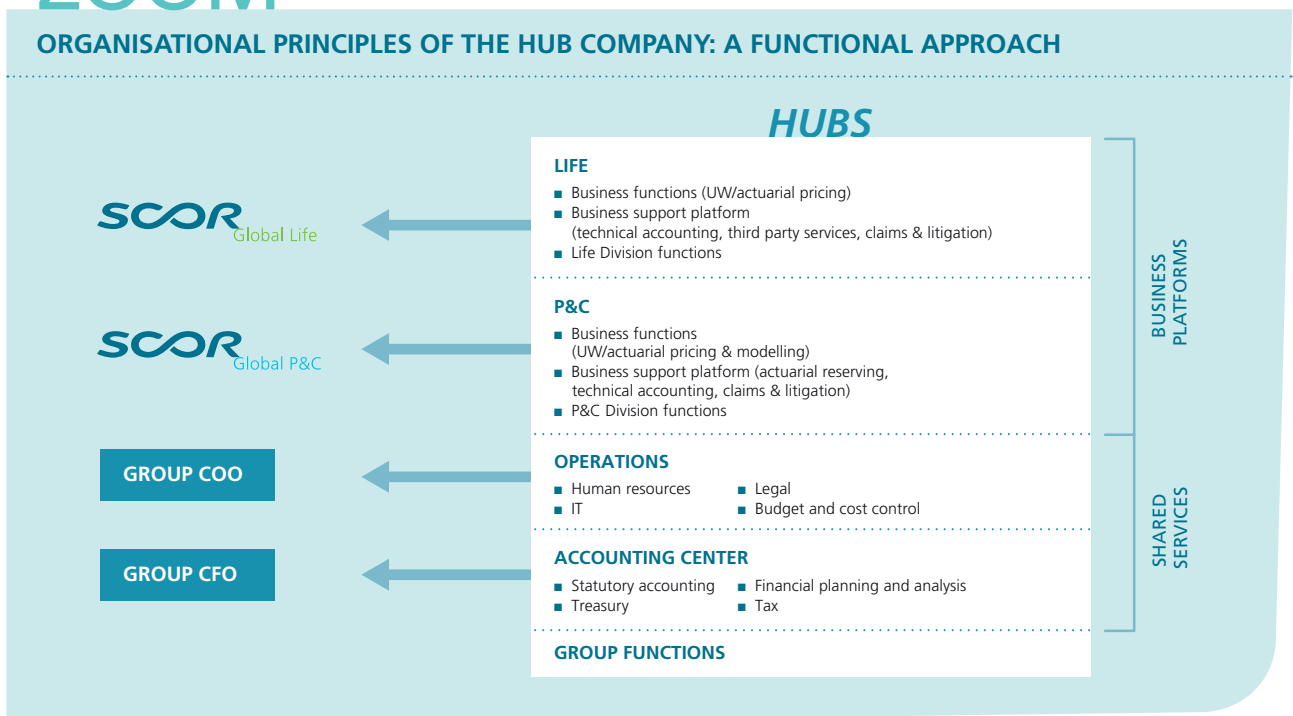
ZOOM

ORGANISATIONAL PRINCIPLES OF THE HUB COMPANY: A FUNCTIONAL APPROACH

HUBS

SCOR Global Life

SCOR Global P&C

GROUP COO

GROUP CFO

LIFE
■ Business functions (UW/actuarial pricing)
■ Business support platform (technical accounting, third party services, claims & litigation)
■ Life Division functions

P&C
■ Business functions (UW/actuarial pricing & modelling)
■ Business support platform (actuarial reserving, technical accounting, claims & litigation)
■ P&C Division functions

OPERATIONS
■ Human resources
■ IT
■ Legal
■ Budget and cost control

ACCOUNTING CENTER
■ Statutory accounting
■ Treasury
■ Financial planning and analysis
■ Tax

GROUP FUNCTIONS

BUSINESS PLATFORMS

SHARED SERVICES